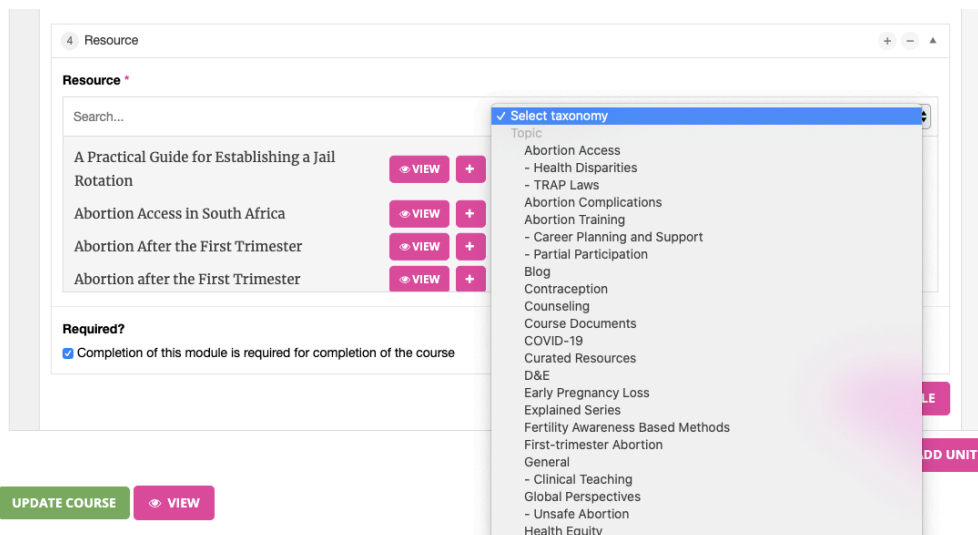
4 Resource

+ − ▲

Resource *

Search...

✓ Select taxonomy

Topic

Abortion Access

- Health Disparities

- TRAP Laws

Abortion Complications

Abortion Training

- Career Planning and Support

- Partial Participation

Blog

Contraception

Counseling

Course Documents

COVID-19

Curated Resources

D&E

Early Pregnancy Loss

Explained Series

Fertility Awareness Based Methods

First-trimester Abortion

General

- Clinical Teaching

Global Perspectives

- Unsafe Abortion

Health Equity

A Practical Guide for Establishing a Jail Rotation VIEW +

Abortion Access in South Africa VIEW +

Abortion After the First Trimester VIEW +

Abortion after the First Trimester VIEW +

Required?

Completion of this module is required for completion of the course

LE

ADD UNIT

UPDATE COURSE

VIEW